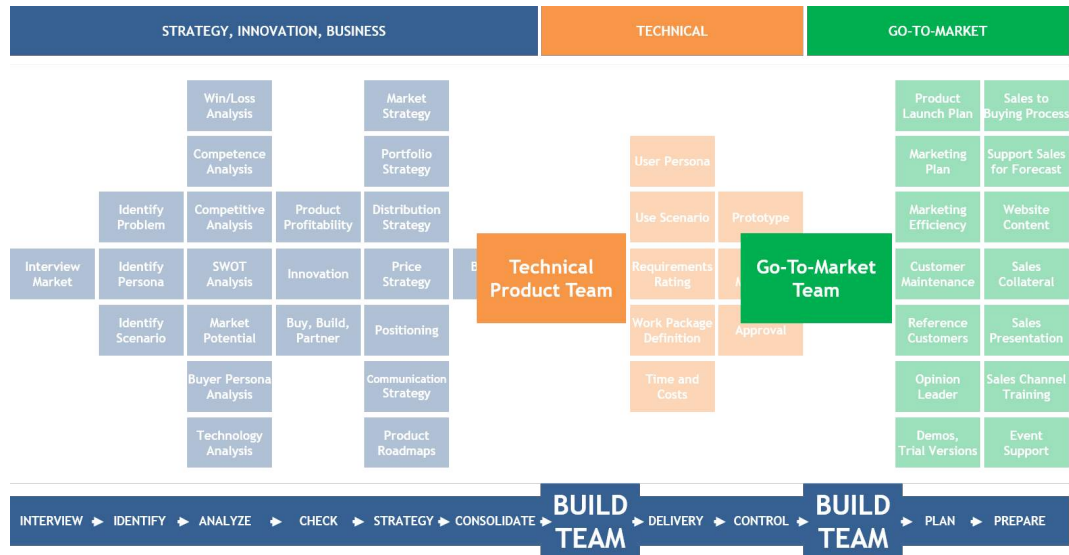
STRATEGY, INNOVATION, BUSINESS

TECHNICAL

GO-TO-MARKET

Win/Loss Analysis

Competence Analysis

Competitive Analysis

SWOT Analysis

Market Potential

Buyer Persona Analysis

Technology Analysis

Identify Problem

Identify Persona

Identify Scenario

Interview Market

Product Profitability

Innovation

Buy, Build, Partner

Market Strategy

Portfolio Strategy

Distribution Strategy

Price Strategy

Positioning

Communication Strategy

Product Roadmaps

B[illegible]

Technical Product Team

User Persona

Use Scenario

Requirements Rating

Work Package Definition

Time and Costs

Prototype

M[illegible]

Approval

Go-To-Market Team

Product Launch Plan

Marketing Plan

Marketing Efficiency

Customer Maintenance

Reference Customers

Opinion Leader

Demos, Trial Versions

Sales to Buying Process

Support Sales for Forecast

Website Content

Sales Collateral

Sales Presentation

Sales Channel Training

Event Support

INTERVIEW ➔ IDENTIFY ➔ ANALYZE ➔ CHECK ➔ STRATEGY ➔ CONSOLIDATE ➔ BUILD TEAM ➔ DELIVERY ➔ CONTROL ➔ BUILD TEAM ➔ PLAN ➔ PREPARE